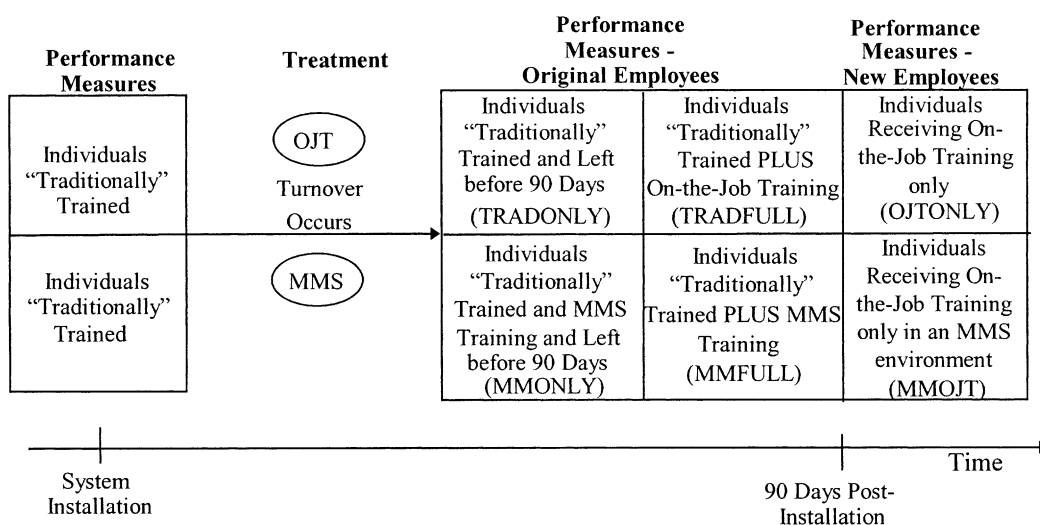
| Performance Measures | Treatment | Performance Measures - Original Employees | | Performance Measures - New Employees |
|---|---|---|---|---|
| Individuals "Traditionally" Trained | OJT Turnover Occurs | Individuals "Traditionally" Trained and Left before 90 Days (TRADONLY) | Individuals "Traditionally" Trained PLUS On-the-Job Training (TRADFULL) | Individuals Receiving On-the-Job Training only (OJTONLY) |
| Individuals "Traditionally" Trained | MMS | Individuals "Traditionally" Trained and MMS Training and Left before 90 Days (MMONLY) | Individuals "Traditionally" Trained PLUS MMS Training (MMFULL) | Individuals Receiving On-the-Job Training only in an MMS environment (MMOJT) |

System Installation

90 Days Post-Installation

Time